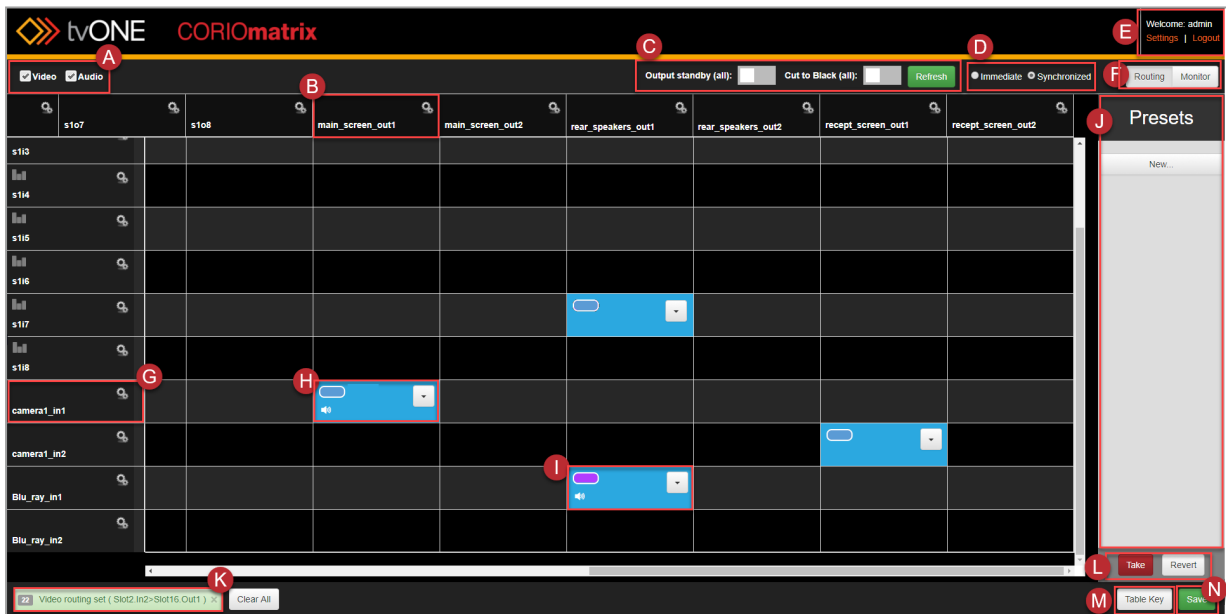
tvONE CORIOmatrix

Welcome: admin
Settings | Logout

A
Video Audio

C
Output standby (all): Cut to Black (all): Refresh

D
Immediate Synchronized

E

F
Routing Monitor

B

| s1o7 | s1o8 | main_screen_out1 | main_screen_out2 | rear_speakers_out1 | rear_speakers_out2 | recept_screen_out1 | recept_screen_out2 |
|---|---|---|---|---|---|---|---|

s1i3
s1i4
s1i5
s1i6
s1i7
s1i8
G
camera1_in1
H
camera1_in2
I
Blu_ray_in1
Blu_ray_in2

J
Presets
New...

L
Take Revert

K
22 Video routing set ( Slot2.In2>Slot16.Out1 ) ×
Clear All

M
Table Key
N
Save